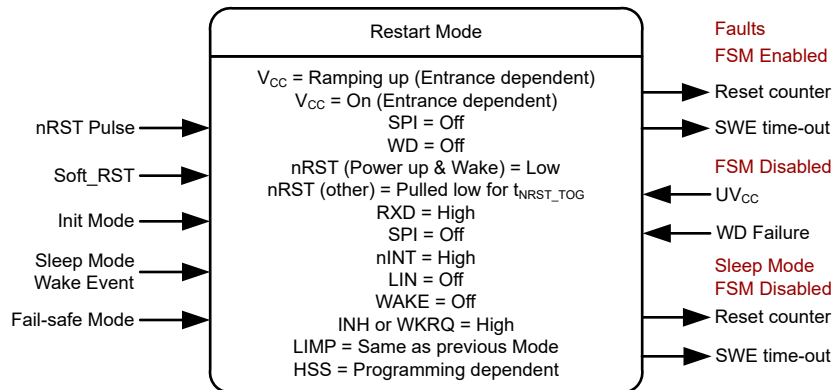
Restart Mode

$V_{CC}$ = Ramping up (Entrance dependent)
$V_{CC}$ = On (Entrance dependent)
SPI = Off
WD = Off
nRST (Power up & Wake) = Low
nRST (other) = Pulled low for $t_{NRST\_TOG}$
RXD = High
SPI = Off
nINT = High
LIN = Off
WAKE = Off
INH or WKRQ = High
LIMP = Same as previous Mode
HSS = Programming dependent

nRST Pulse
Soft_RST
Init Mode
Sleep Mode Wake Event
Fail-safe Mode

Faults
FSM Enabled
Reset counter
SWE time-out
FSM Disabled
$UV_{CC}$
WD Failure
Sleep Mode
FSM Disabled
Reset counter
SWE time-out